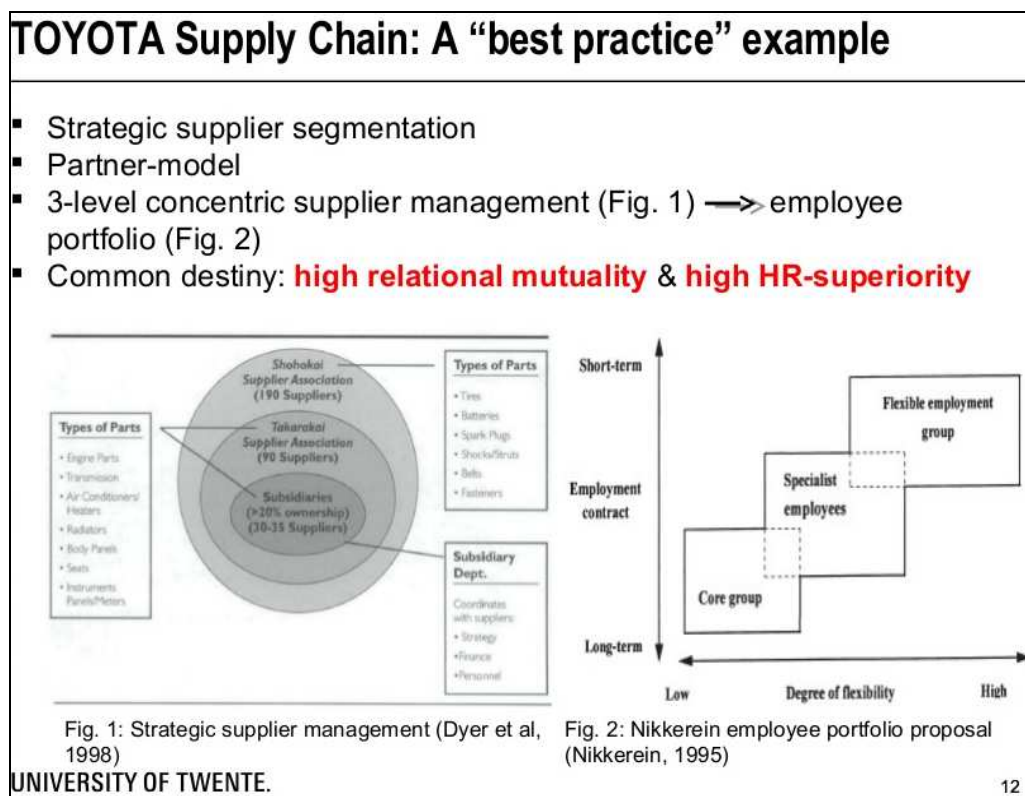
TOYOTA Supply Chain: A “best practice” example

- Strategic supplier segmentation
- Partner-model
- 3-level concentric supplier management (Fig. 1) → employee portfolio (Fig. 2)
- Common destiny: high relational mutuality & high HR-superiority

Shohokai Supplier Association (190 Suppliers)

Takarakai Supplier Association (90 Suppliers)

Subsidiaries (>20% ownership) (30-35 Suppliers)

Types of Parts
• Engine Parts
• Transmission
• Air Conditioners/ Heaters
• Radiators
• Body Panels
• Seats
• Instruments Panels/Meters

Types of Parts
• Tires
• Batteries
• Spark Plugs
• Shocks/Struts
• Belts
• Fasteners

Subsidiary Dept.
Coordinates with suppliers:
• Strategy
• Finance
• Personnel

Short-term
Employment contract
Long-term

Flexible employment group
Specialist employees
Core group

Low
Degree of flexibility
High

Fig. 1: Strategic supplier management (Dyer et al, 1998)

Fig. 2: Nikkerein employee portfolio proposal (Nikkerein, 1995)

UNIVERSITY OF TWENTE.

12